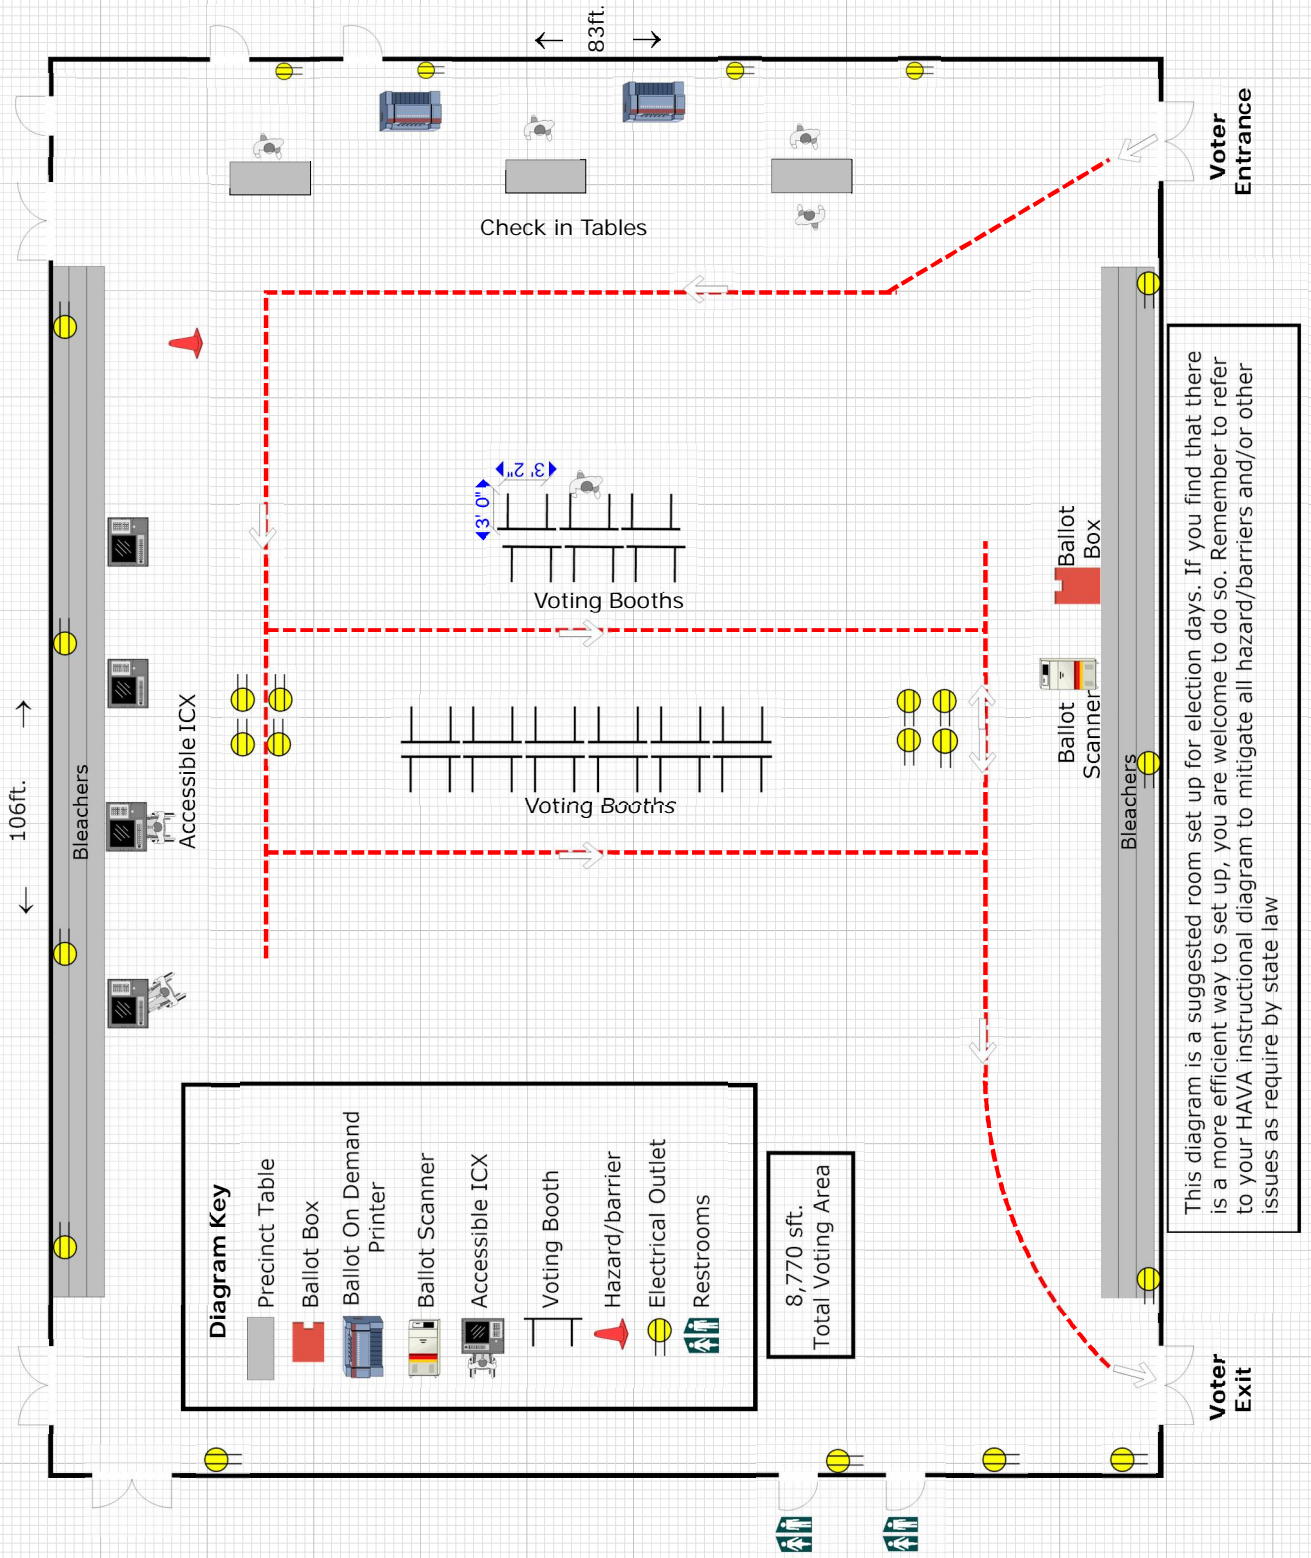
83ft.

Voter Entrance

Check in Tables

106ft.

Bleachers

Accessible ICX

3' 2"

3' 0"

Voting Booths

Voting Booths

Ballot Box

Ballot Scanner

Bleachers

This diagram is a suggested room set up for election days. If you find that there is a more efficient way to set up, you are welcome to do so. Remember to refer to your HAVA instructional diagram to mitigate all hazard/barriers and/or other issues as require by state law

Diagram Key

Precinct Table

Ballot Box

Ballot On Demand Printer

Ballot Scanner

Accessible ICX

Voting Booth

Hazard/barrier

Electrical Outlet

Restrooms

8,770 sft. Total Voting Area

Voter Exit